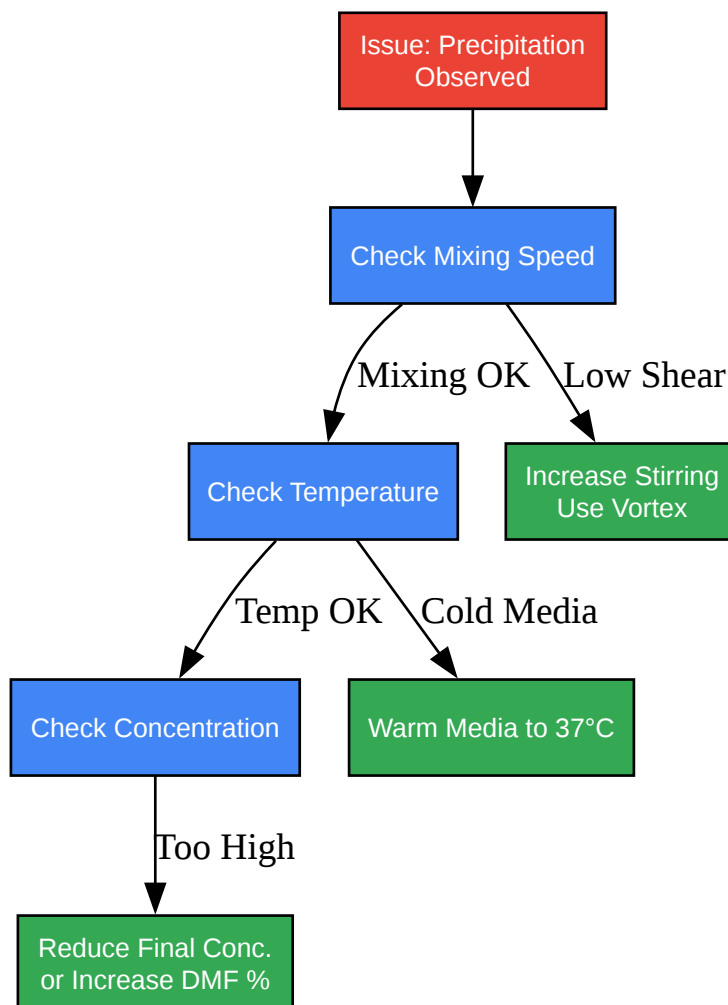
Issue: Precipitation Observed

Check Mixing Speed

Mixing OK

Low Shear

Check Temperature

Increase Stirring
Use Vortex

Temp OK

Cold Media

Check Concentration

Warm Media to 37°C

Too High

Reduce Final Conc.
or Increase DMF %